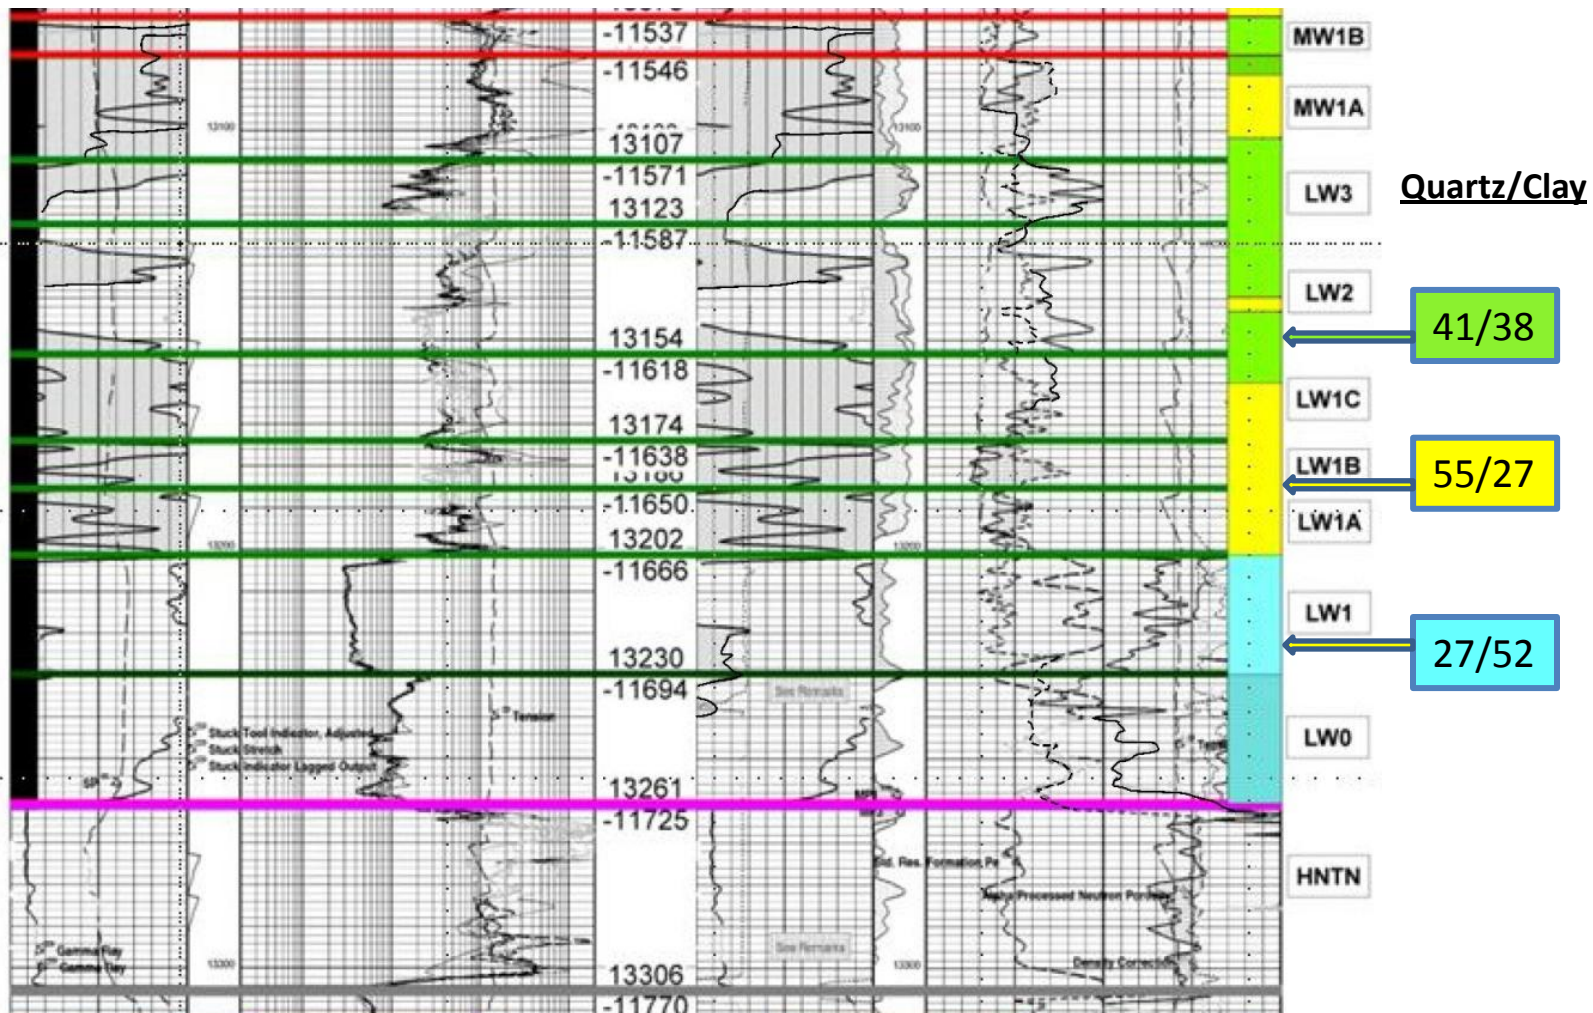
-11537
-11546
13107
-11571
13123
-11587
13154
-11618
13174
-11638
-11650
13202
-11666
13230
-11694
13261
-11725
13306
-11770

13100
13200
13300

Stuck Tool Indicator, Adjusted
Stuck Stretch
Stuck Indicator Lagged Output
SP
Tension
Gamma Ray
Gamma Ray
See Remarks
See Remarks
Std. Res. Formation Pe
Processed Neutron Porosity
Density Correction

MW1B
MW1A
LW3
LW2
LW1C
LW1B
LW1A
LW1
LW0
HNTN

Quartz/Clay
41/38
55/27
27/52